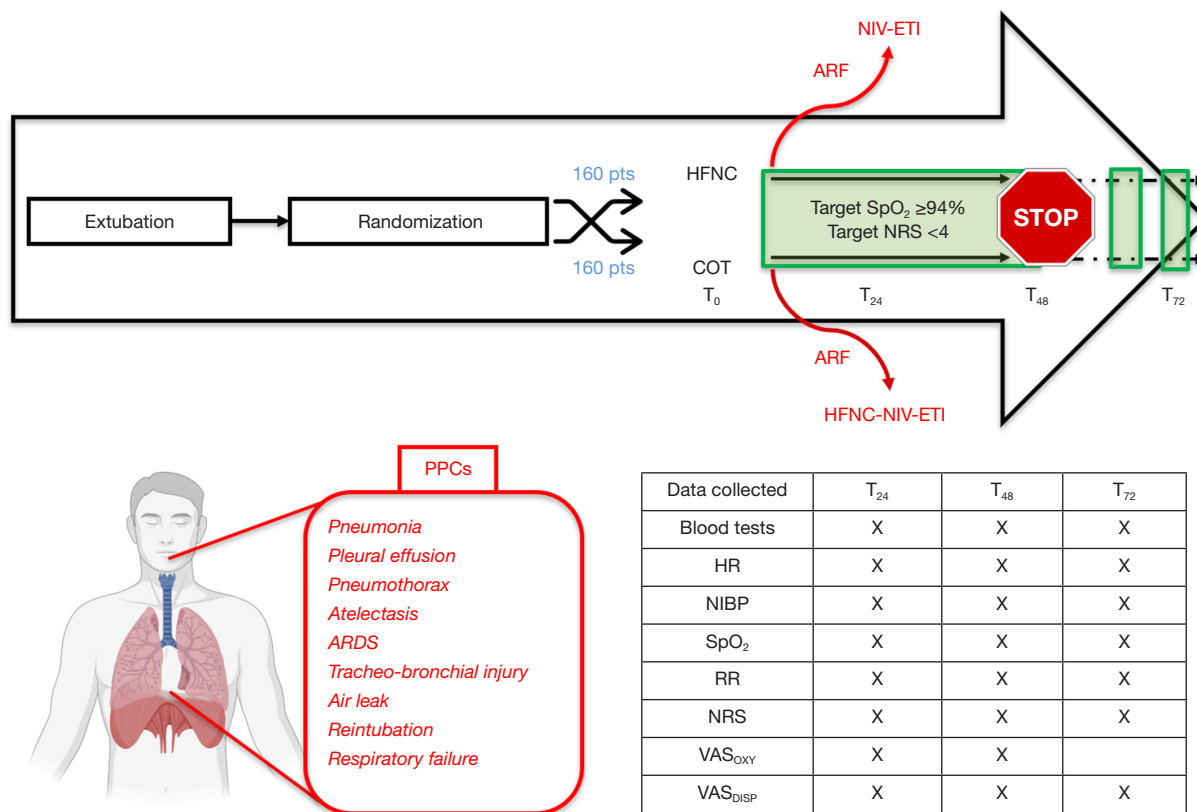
NIV-ETI

ARF

160 pts

HFNC

Extubation

Randomization

Target $SpO_2$ ≥94%
Target NRS <4

STOP

160 pts

COT

$T_0$

$T_{24}$

$T_{48}$

$T_{72}$

ARF

HFNC-NIV-ETI

PPCs

Pneumonia
Pleural effusion
Pneumothorax
Atelectasis
ARDS
Tracheo-bronchial injury
Air leak
Reintubation
Respiratory failure

| Data collected | $T_{24}$ | $T_{48}$ | $T_{72}$ |
|---|---|---|---|
| Blood tests | X | X | X |
| HR | X | X | X |
| NIBP | X | X | X |
| $SpO_2$ | X | X | X |
| RR | X | X | X |
| NRS | X | X | X |
| $VAS_{OXY}$ | X | X | |
| $VAS_{DISP}$ | X | X | X |